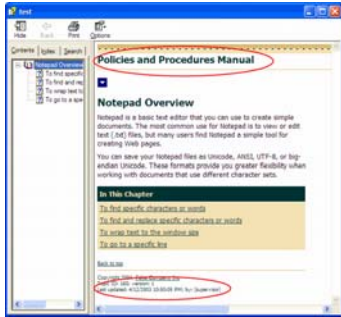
test

Hide Back Print Options

Contents Index Search

Notepad Overview
To find specific
To find and rep
To wrap text to
To go to a spe

Policies and Procedures Manual

Notepad Overview

Notepad is a basic text editor that you can use to create simple documents. The most common use for Notepad is to view or edit text (.txt) files, but many users find Notepad a simple tool for creating Web pages.

You can save your Notepad files as Unicode, ANSI, UTF-8, or big-endian Unicode. These formats provide you greater flexibility when working with documents that use different character sets.

In This Chapter

To find specific characters or words

To find and replace specific characters or words

To wrap text to the window size

To go to a specific line

Back to top

Copyright 2004 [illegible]
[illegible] version 1
Last Updated: 4/12/2003 10:00:05 PM; by: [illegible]